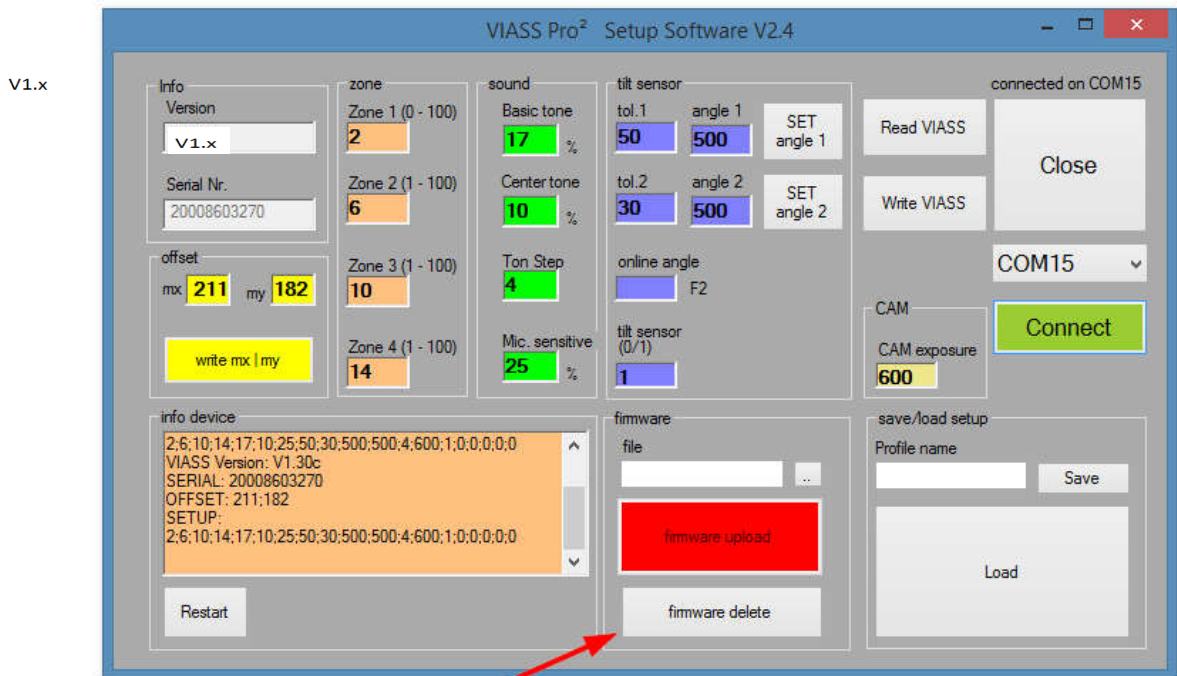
V1.x

VIASS Pro² Setup Software V2.4

Info
Version
V1.x
Serial Nr.
20008603270

offset
mx 211 my 182
write mx | my

zone
Zone 1 (0 - 100)
2
Zone 2 (1 - 100)
6
Zone 3 (1 - 100)
10
Zone 4 (1 - 100)
14

sound
Basic tone
17 %
Center tone
10 %
Ton Step
4
Mic. sensitive
25 %

tilt sensor
tol.1 angle 1
50 500
SET angle 1
tol.2 angle 2
30 500
SET angle 2
online angle
F2
tilt sensor (0/1)
1

Read VIASS
Write VIASS
connected on COM15
Close
COM15
CAM
CAM exposure
600
Connect

info device
2;6;10;14;17;10;25;50;30;500;500;4;600;1;0;0;0;0;0
VIASS Version: V1.30c
SERIAL: 20008603270
OFFSET: 211;182
SETUP:
2;6;10;14;17;10;25;50;30;500;500;4;600;1;0;0;0;0;0
Restart

firmware
file
..
firmware upload
firmware delete

save/load setup
Profile name
Save
Load